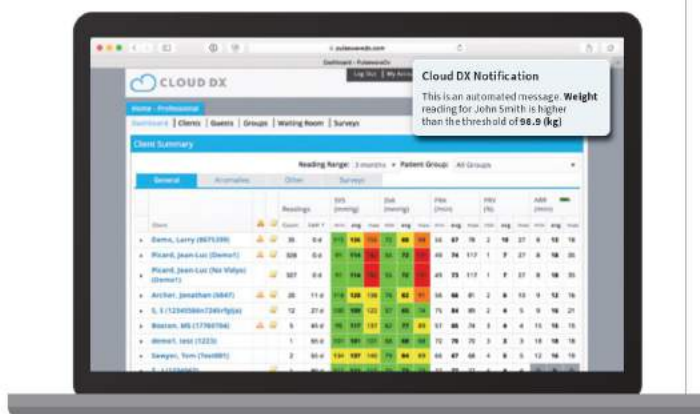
Dashboard - Pulsewave DX

CLOUD DX

Log Out | My Acco

Cloud DX Notification

This is an automated message. Weight reading for John Smith is higher than the threshold of 98.9 (kg)

Home - Professional

Dashboard | Clients | Guests | Groups | Waiting Room | Surveys

Client Summary

Reading Range: 3 months Patient Group: All Groups

General | Anomalies | Other | Surveys

| Name | | | Readings | | SYS (mmHg) | Dia (mmHg) | PRA (/min) | PRV (%) | ABR (/min) |
|---|---|---|---|---|---|---|---|---|---|
| Demo, Larry (8675309) | | | 35 | 0 d | | | | | |
| Picard, Jean-Luc (Demo1) | | | 328 | 0 d | | | | | |
| Picard, Jean-Luc (No Vidyo) (Demo1) | | | 327 | 0 d | | | | | |
| Archer, Jonathan (5647) | | | 28 | 11 d | | | | | |
| 5, 5 (12345566n7345rfpjja) | | | 12 | 27 d | | | | | |
| Boston, MS (17760704) | | | 5 | 85 d | | | | | |
| demo1, test (1223) | | | 1 | 85 d | | | | | |
| Sawyer, Tom (Test001) | | | 2 | 85 d | | | | | |